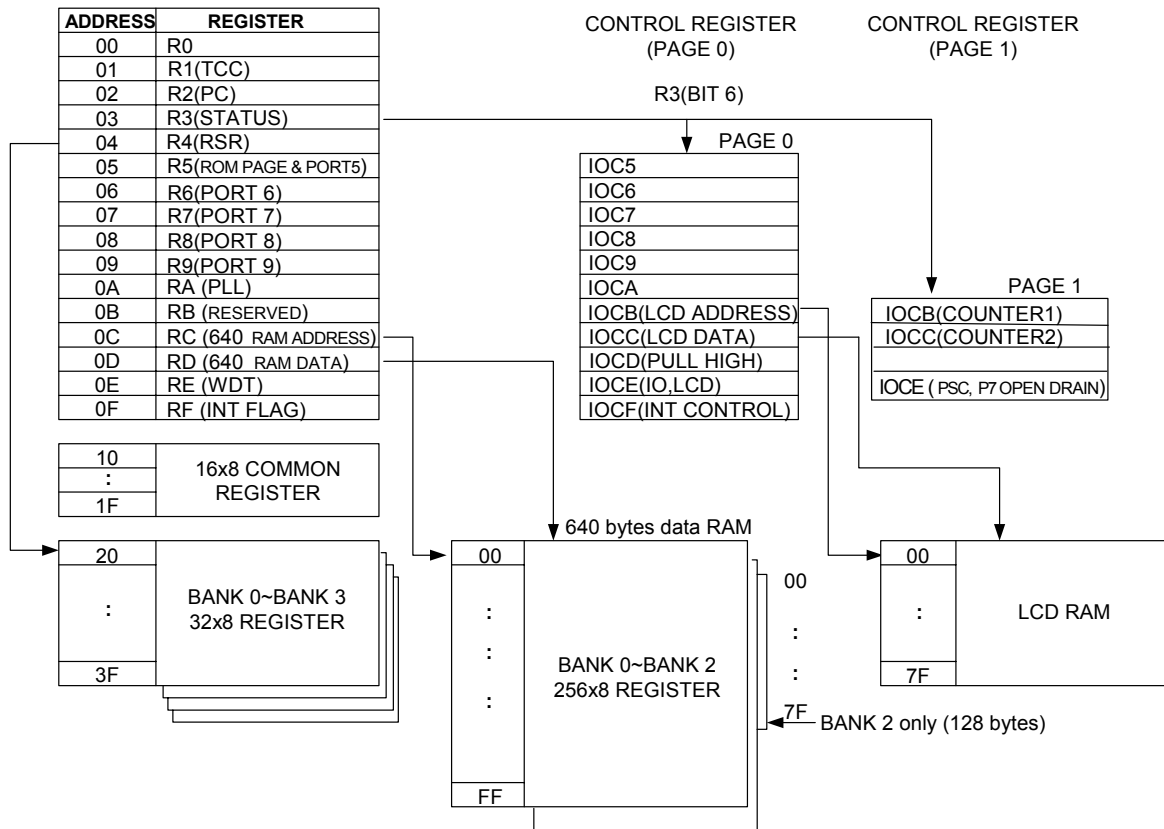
| ADDRESS | REGISTER |
|---|---|
| 00 | R0 |
| 01 | R1(TCC) |
| 02 | R2(PC) |
| 03 | R3(STATUS) |
| 04 | R4(RSR) |
| 05 | R5(ROM PAGE & PORT5) |
| 06 | R6(PORT 6) |
| 07 | R7(PORT 7) |
| 08 | R8(PORT 8) |
| 09 | R9(PORT 9) |
| 0A | RA (PLL) |
| 0B | RB (RESERVED) |
| 0C | RC (640 RAM ADDRESS) |
| 0D | RD (640 RAM DATA) |
| 0E | RE (WDT) |
| 0F | RF (INT FLAG) |

CONTROL REGISTER (PAGE 0)

CONTROL REGISTER (PAGE 1)

R3(BIT 6)

PAGE 0

IOC5
IOC6
IOC7
IOC8
IOC9
IOCA
IOCB(LCD ADDRESS)
IOCC(LCD DATA)
IOCD(PULL HIGH)
IOCE(IO,LCD)
IOCF(INT CONTROL)

PAGE 1

IOCB(COUNTER1)
IOCC(COUNTER2)
IOCE ( PSC, P7 OPEN DRAIN)

10
:
1F
16x8 COMMON REGISTER

20
:
3F
BANK 0~BANK 3 32x8 REGISTER

640 bytes data RAM

00
:
:
:
FF
BANK 0~BANK 2 256x8 REGISTER

00
:
:
7F
BANK 2 only (128 bytes)

00
:
7F
LCD RAM